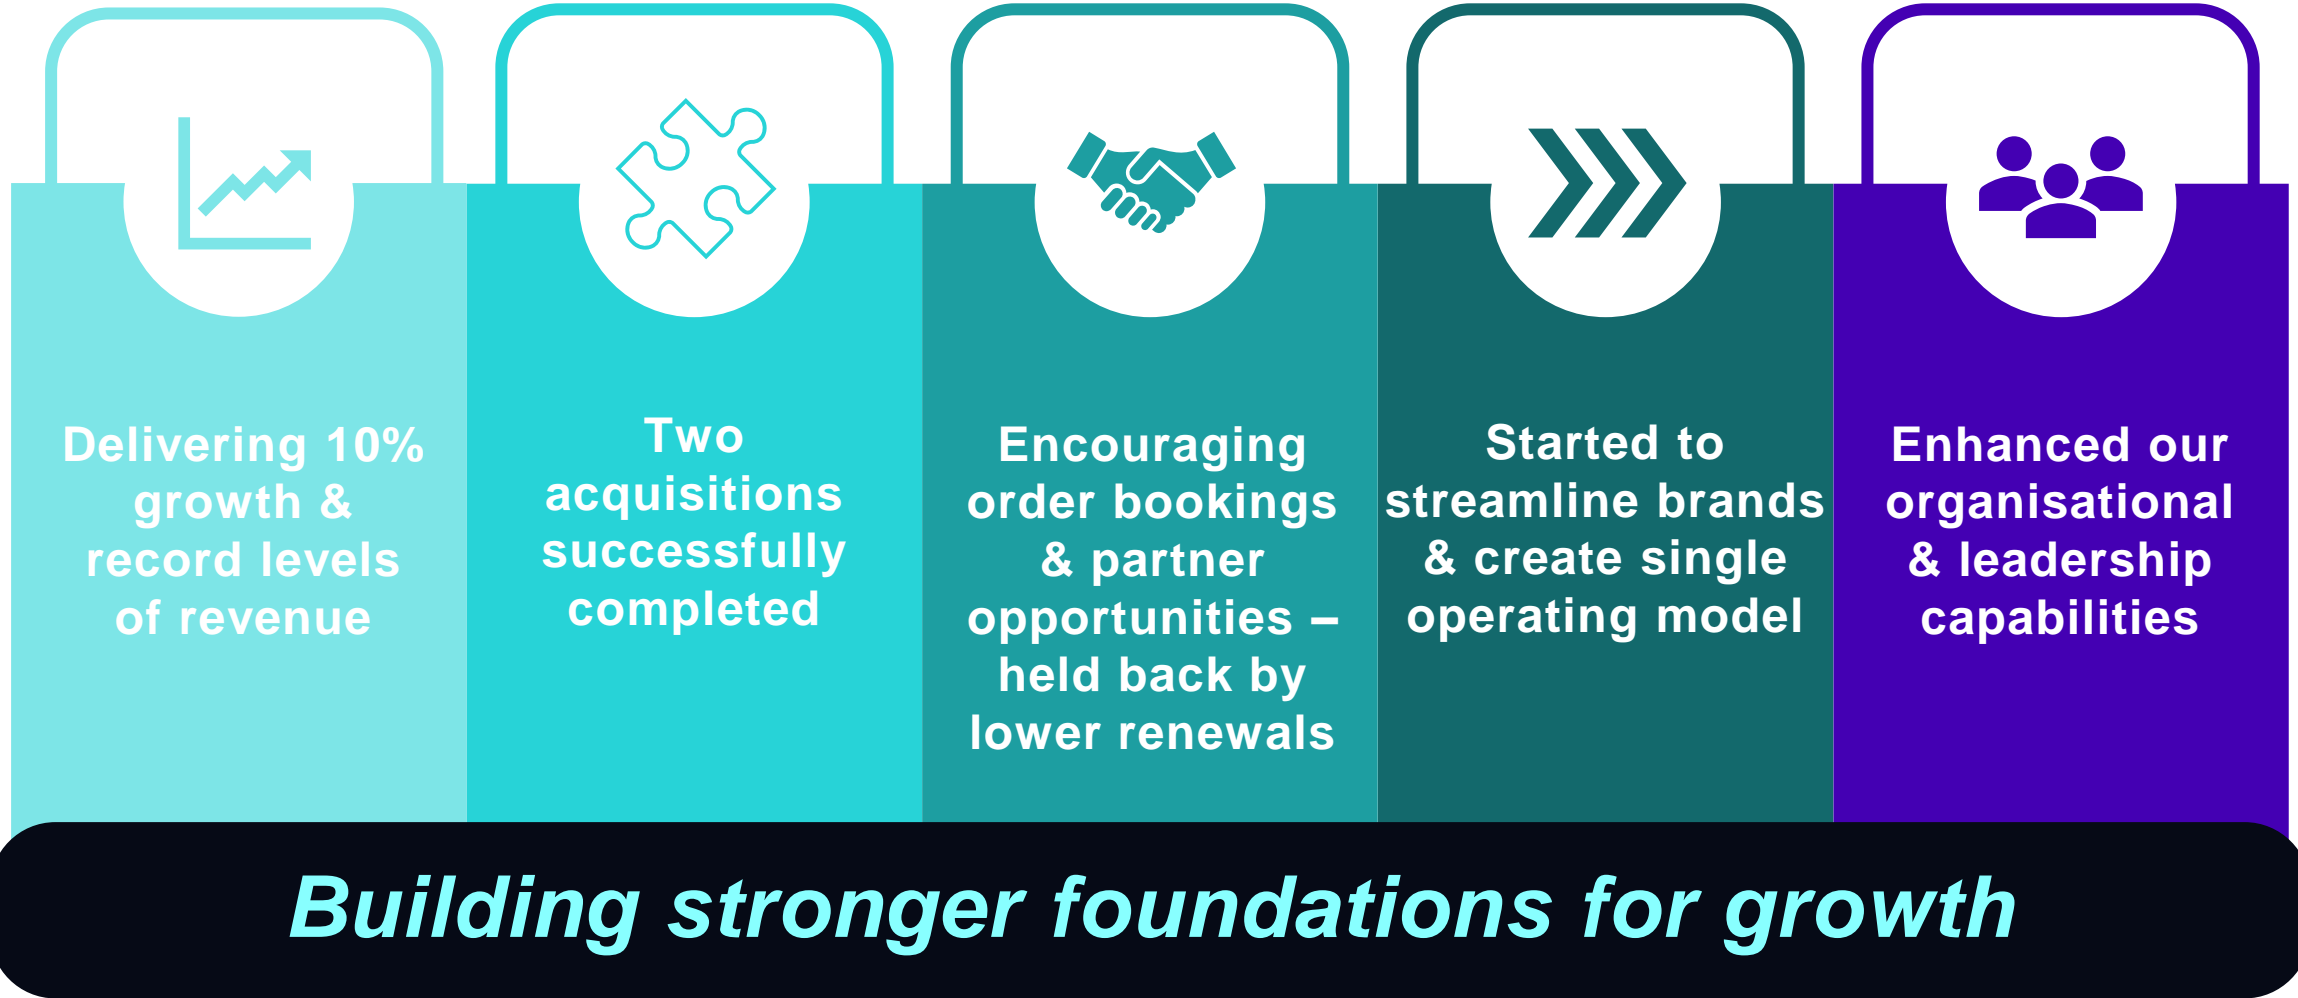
Delivering 10% growth & record levels of revenue

Two acquisitions successfully completed

Encouraging order bookings & partner opportunities – held back by lower renewals

Started to streamline brands & create single operating model

Enhanced our organisational & leadership capabilities

Building stronger foundations for growth